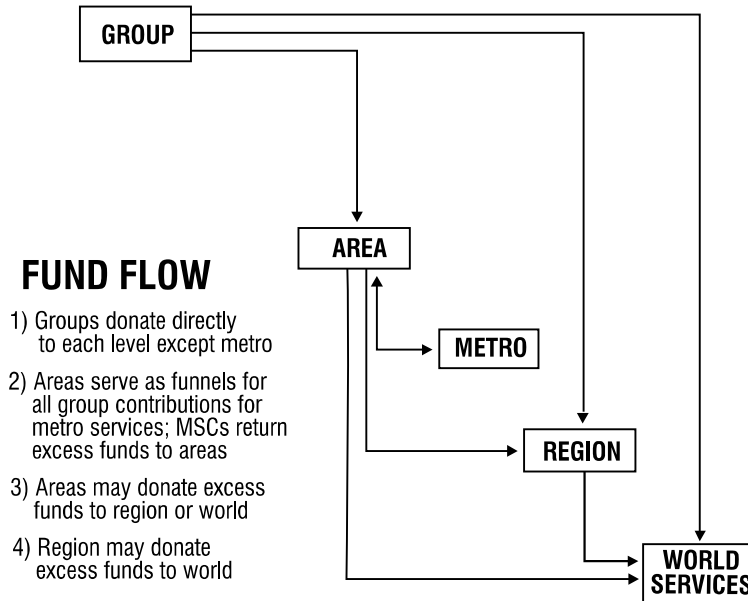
GROUP

AREA

FUND FLOW

1) Groups donate directly to each level except metro

2) Areas serve as funnels for all group contributions for metro services; MSCs return excess funds to areas

3) Areas may donate excess funds to region or world

4) Region may donate excess funds to world

METRO

REGION

WORLD SERVICES